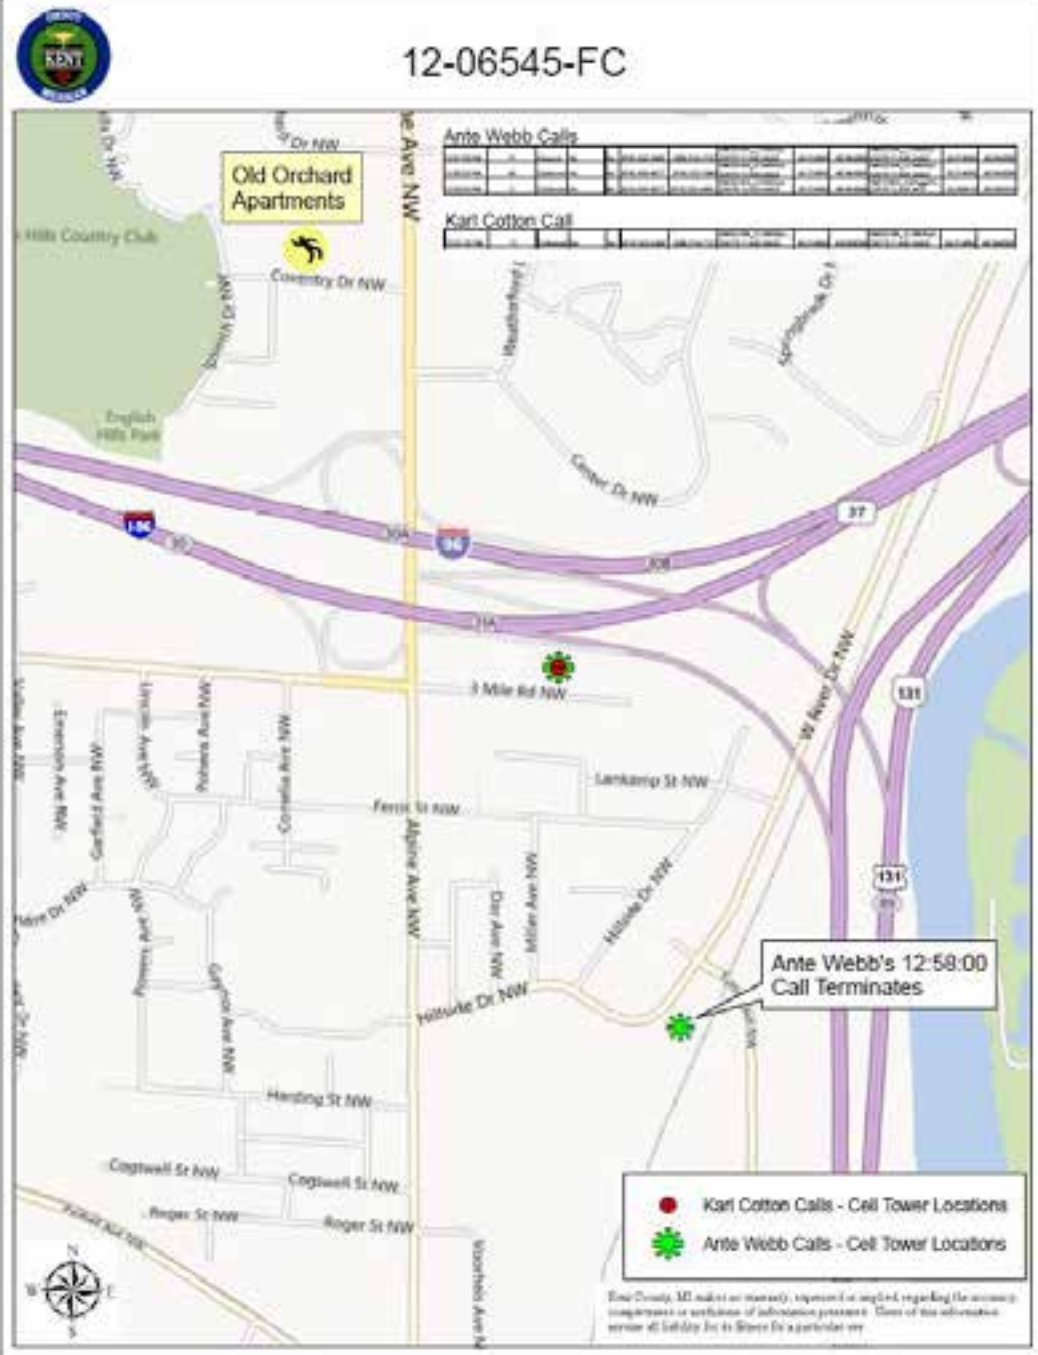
KENT

12-06545-FC

Ante Webb Calls

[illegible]

Karl Cotton Call

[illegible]

Old Orchard Apartments

Country Dr NW

Hills Country Club

English Hills Park

Alpine Ave NW

Weatherford

Center Dr NW

I-96

30A

30B

31A

96

37

3 Mile Rd NW

W River Dr NW

131

Lamkamp St NW

Ferris St NW

Emerson Ave NW

Garfield Ave NW

Lincoln Ave NW

Pohens Ave NW

Cornelia Ave NW

Powers Ave NW

Gaynor Ave NW

Dar Ave NW

Miller Ave NW

Hillside Dr NW

Hillside Dr NW

Ante Webb's 12:58:00 Call Terminates

Harding St NW

Cogswell St NW

Cogswell St NW

Roger St NW

Roger St NW

Voorhees Ave NW

Karl Cotton Calls - Cell Tower Locations

Ante Webb Calls - Cell Tower Locations

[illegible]

N
S
E
W